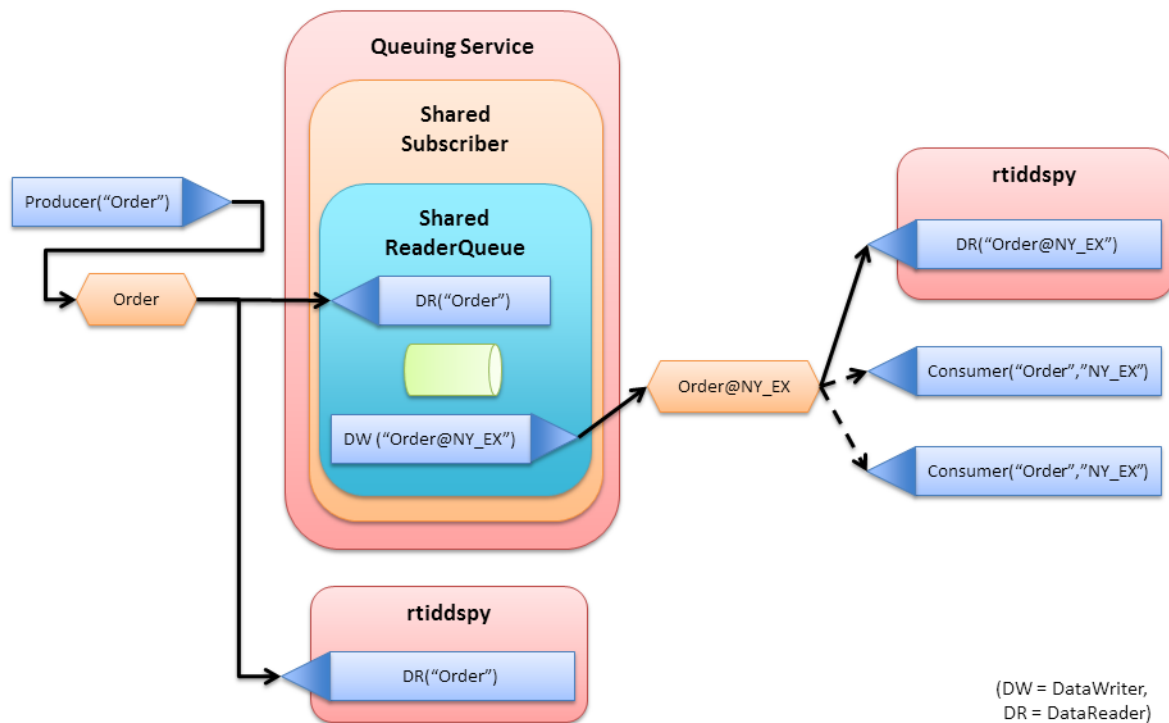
Queuing Service

Shared Subscriber

Shared ReaderQueue

Producer(“Order”)

Order

DR(“Order”)

DW (“Order@NY_EX”)

Order@NY_EX

rtiddspy

DR(“Order@NY_EX”)

Consumer(“Order”,”NY_EX”)

Consumer(“Order”,”NY_EX”)

rtiddspy

DR(“Order”)

(DW = DataWriter, DR = DataReader)